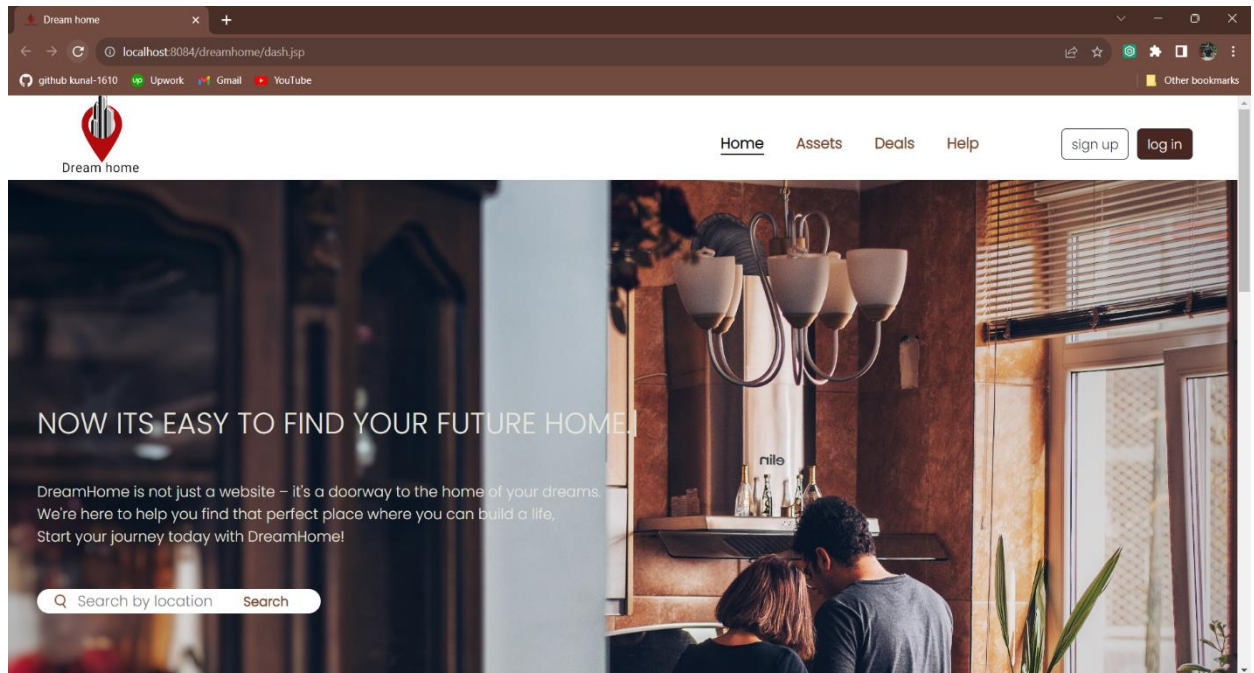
Dream home
localhost:8084/dreamhome/dash.jsp
github kunal-1610 Upwork Gmail YouTube
Other bookmarks

Dream home
Home Assets Deals Help
sign up log in

NOW ITS EASY TO FIND YOUR FUTURE HOME.!

DreamHome is not just a website – it's a doorway to the home of your dreams. We're here to help you find that perfect place where you can build a life, Start your journey today with DreamHome!

Search by location Search

nile